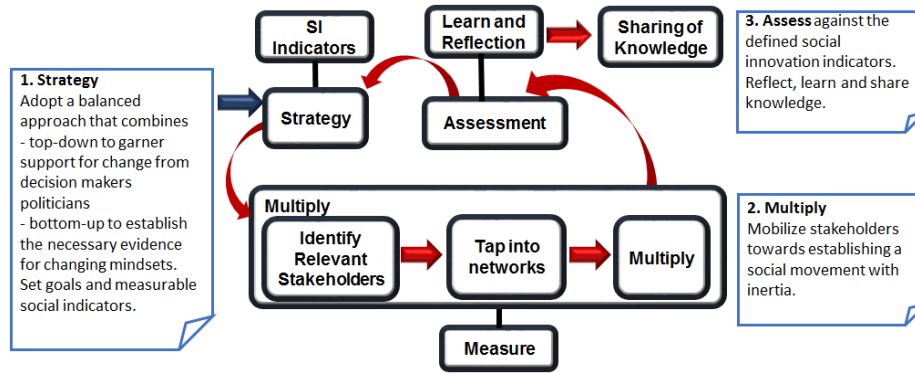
1. Strategy
Adopt a balanced approach that combines
- top-down to garner support for change from decision makers politicians
- bottom-up to establish the necessary evidence for changing mindsets.
Set goals and measurable social indicators.

SI Indicators

Learn and Reflection

Sharing of Knowledge

3. Assess against the defined social innovation indicators. Reflect, learn and share knowledge.

Strategy

Assessment

Multiply

Identify Relevant Stakeholders

Tap into networks

Multiply

Measure

2. Multiply
Mobilize stakeholders towards establishing a social movement with inertia.